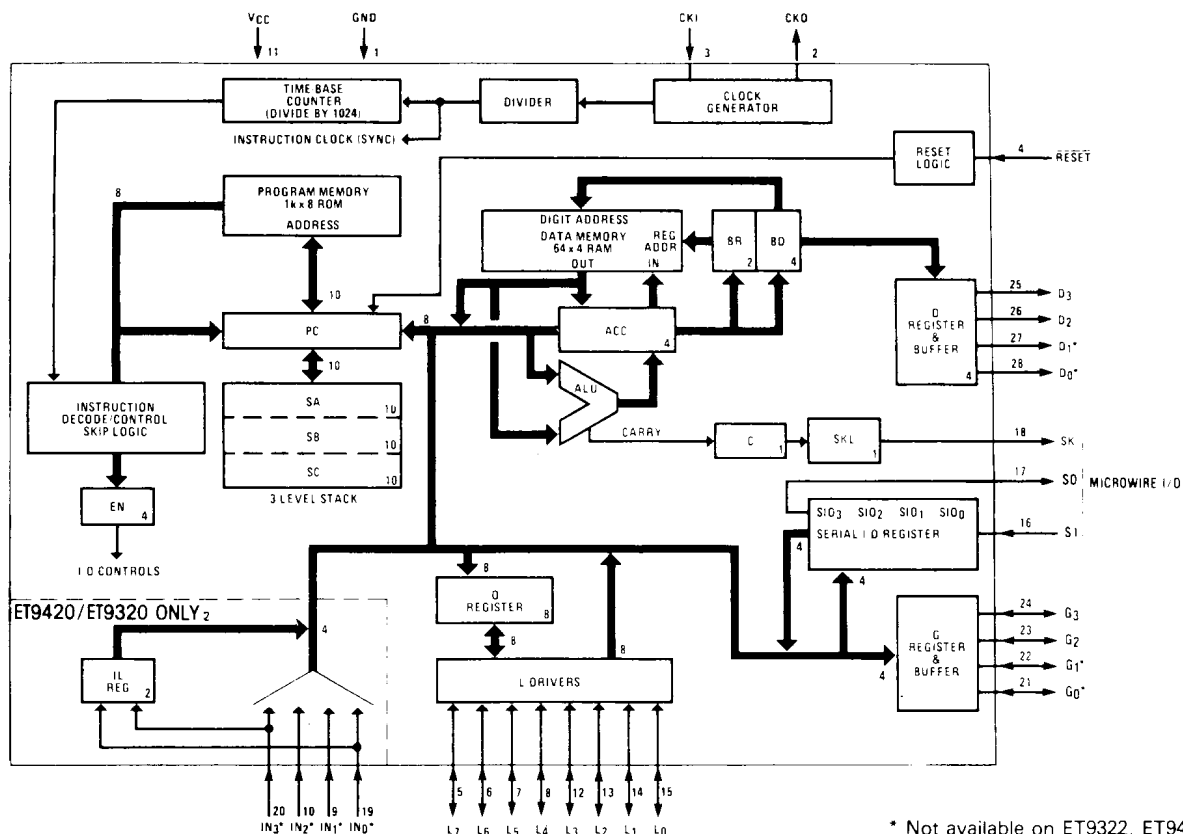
$V_{CC}$
11
GND
1
CKI
3
CKO
2

TIME BASE COUNTER (DIVIDE BY 1024)
DIVIDER
CLOCK GENERATOR
INSTRUCTION CLOCK (SYNC)
RESET LOGIC
4
RESET

8
PROGRAM MEMORY 1k x 8 ROM
ADDRESS
10
DIGIT ADDRESS
DATA MEMORY 64 x 4 RAM
REG ADDR
OUT
IN
BR
2
BD
4

PC
8
ACC
4
10
D REGISTER & BUFFER
4
25 $D_3$
26 $D_2$
27 $D_1$*
28 $D_0$*

INSTRUCTION DECODE/CONTROL SKIP LOGIC
SA 10
SB 10
SC 10
3 LEVEL STACK
ALU
CARRY
C 1
SKL 1
18 SK

EN 4
I/O CONTROLS
17 SO
MICROWIRE I/O
$SIO_3$ $SIO_2$ $SIO_1$ $SIO_0$
SERIAL I/O REGISTER
4
4
16 SI

ET9420/ET9320 ONLY 2
4
IL REG 2
8
Q REGISTER 8
8
8
L DRIVERS
G REGISTER & BUFFER
4
24 $G_3$
23 $G_2$
22 $G_1$*
21 $G_0$*

20 $IN_3$*
10 $IN_2$*
9 $IN_1$*
19 $IN_0$*

5 $L_7$
6 $L_6$
7 $L_5$
8 $L_4$
12 $L_3$
13 $L_2$
14 $L_1$
15 $L_0$

* Not available on ET9322, ET94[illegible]